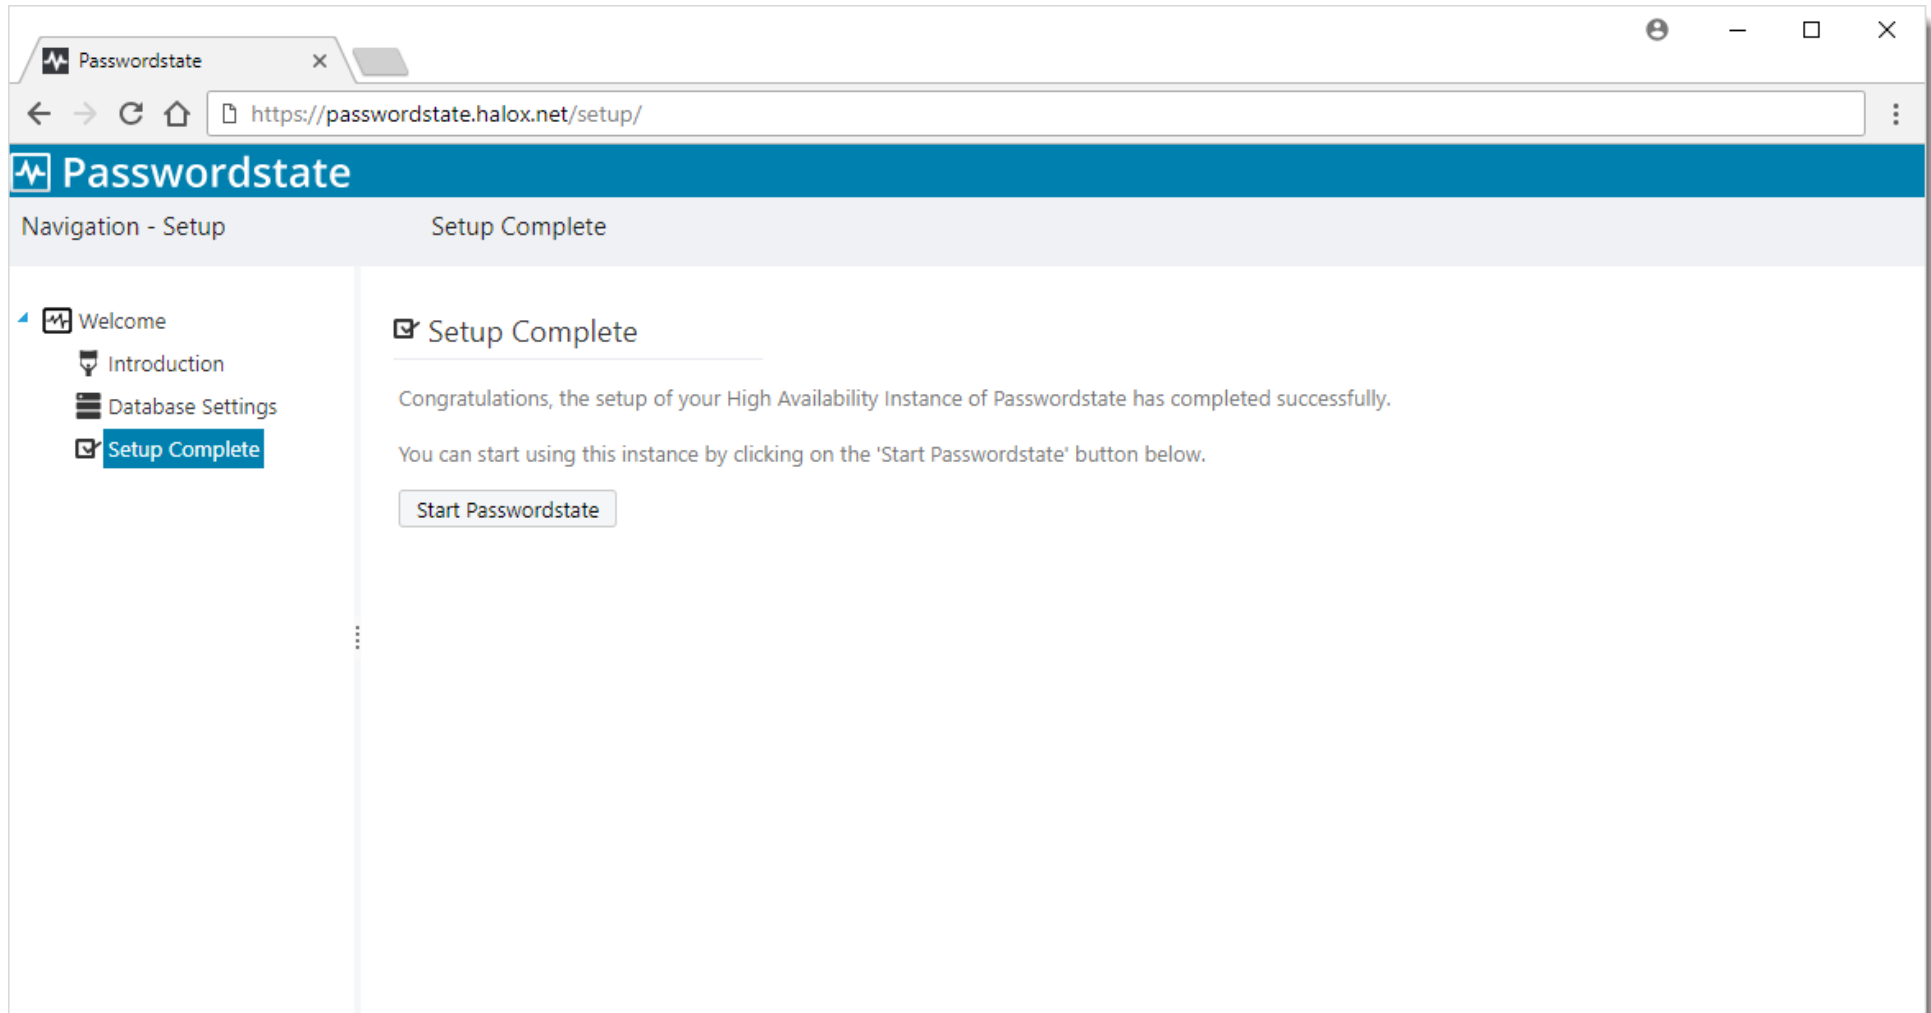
Passwordstate ×

https://passwordstate.halox.net/setup/

Passwordstate

Navigation - Setup

Setup Complete

Welcome

Introduction

Database Settings

Setup Complete

Setup Complete

Congratulations, the setup of your High Availability Instance of Passwordstate has completed successfully.

You can start using this instance by clicking on the 'Start Passwordstate' button below.

Start Passwordstate